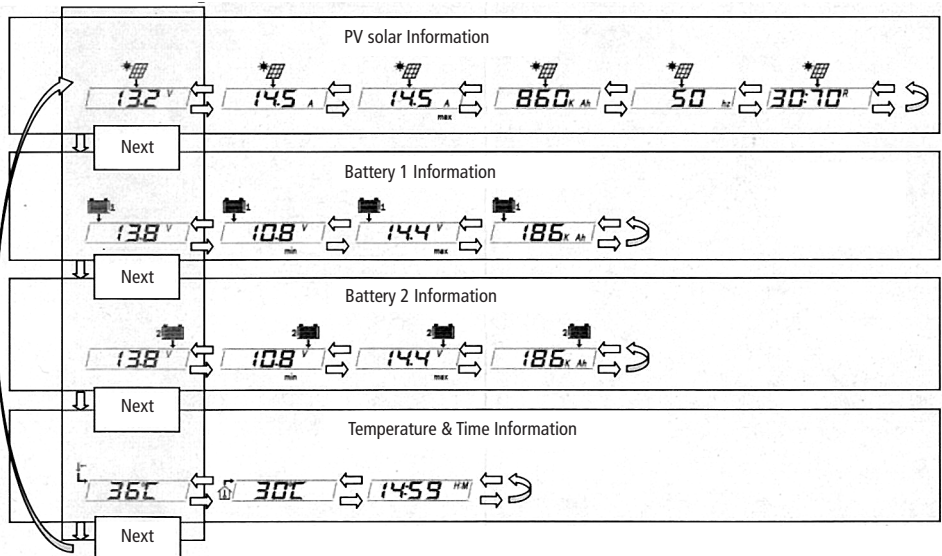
PV solar Information

13.2 V
14.5 A
14.5 A max
860 K Ah
50 hz
30:70 R

Next

Battery 1 Information

1
13.8 V
1
10.8 V min
1
14.4 V max
1
186 K Ah

Next

Battery 2 Information

2
13.8 V
2
10.8 V min
2
14.4 V max
2
186 K Ah

Next

Temperature & Time Information

36 C
30 C
14:59 H:M

Next